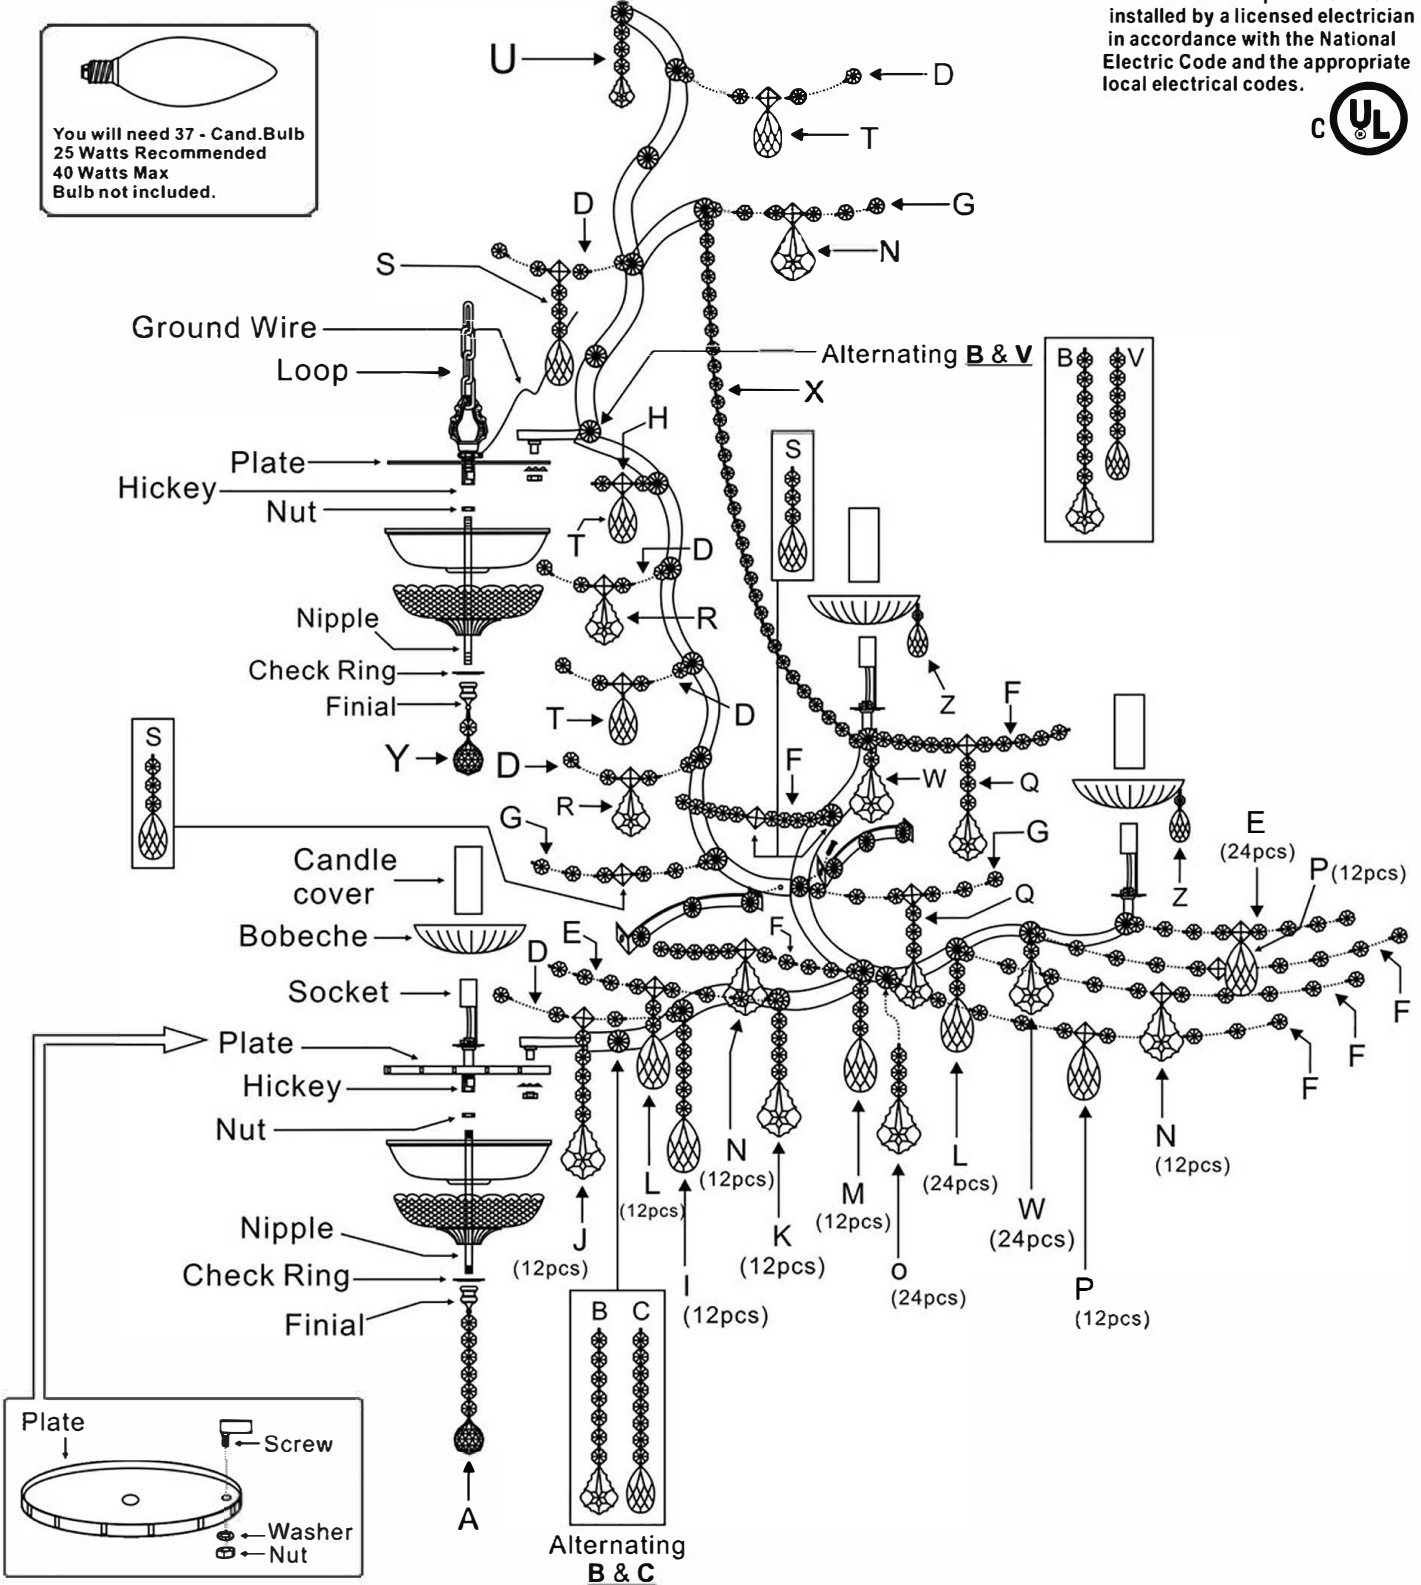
installed by a licensed electrician in accordance with the National Electric Code and the appropriate local electrical codes.

C UL

You will need 37 - Cand.Bulb
25 Watts Recommended
40 Watts Max
Bulb not included.

U
D
T
D
G
S
N
Ground Wire
Loop
Alternating B & V
B V
X
H
Plate
Hickey
Nut
T
D
S
Nipple
R
Check Ring
Finial
T
D
Z
F
Y
D
W
Q
S
R
G
G
Candle cover
E (24pcs)
P (12pcs)
Q
Z
Bobeche
E
F
D
Socket
F
F
Plate
F
Hickey
Nut
N (12pcs)
L (12pcs)
K (12pcs)
M (12pcs)
L (24pcs)
N (12pcs)
Nipple
W (24pcs)
J (12pcs)
Check Ring
I (12pcs)
o (24pcs)
P (12pcs)
Finial
B C
Plate
Screw
Washer
Nut
A
Alternating B & C